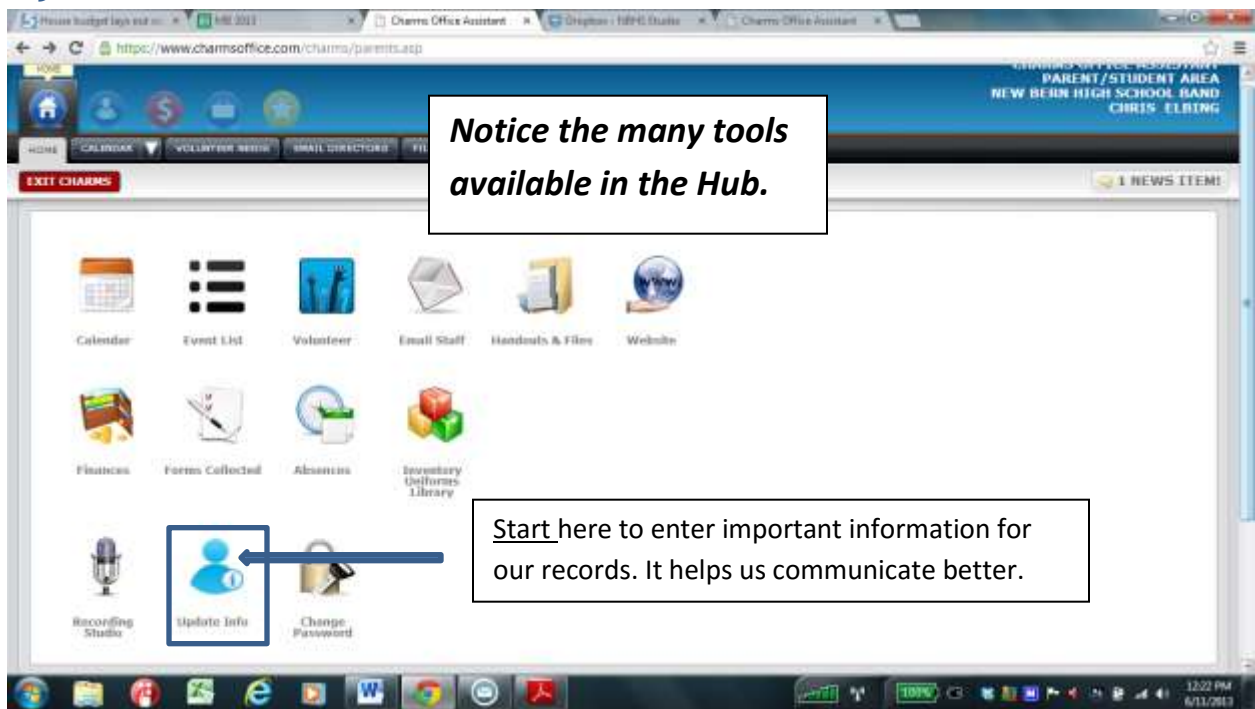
House budget lays out ... | MB 2013 | Charms Office Assistant | Dropbox - NBHS Studies | Charms Office Assistant

https://www.charmsoffice.com/charms/parents.asp

HOME

CHARMS OFFICE ASSISTANT
PARENT/STUDENT AREA
NEW BERN HIGH SCHOOL BAND
CHRIS ELBING

HOME | CALENDAR | VOLUNTEER NEEDS | EMAIL DIRECTORS | FI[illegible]

EXIT CHARMS

1 NEWS ITEM!

*Notice the many tools available in the Hub.*

Calendar
Event List
Volunteer
Email Staff
Handouts & Files
Website

Finances
Forms Collected
Absences
Inventory Uniforms Library

Recording Studio
Update Info
Change Password

Start here to enter important information for our records. It helps us communicate better.

100%

12:22 PM
6/11/2013